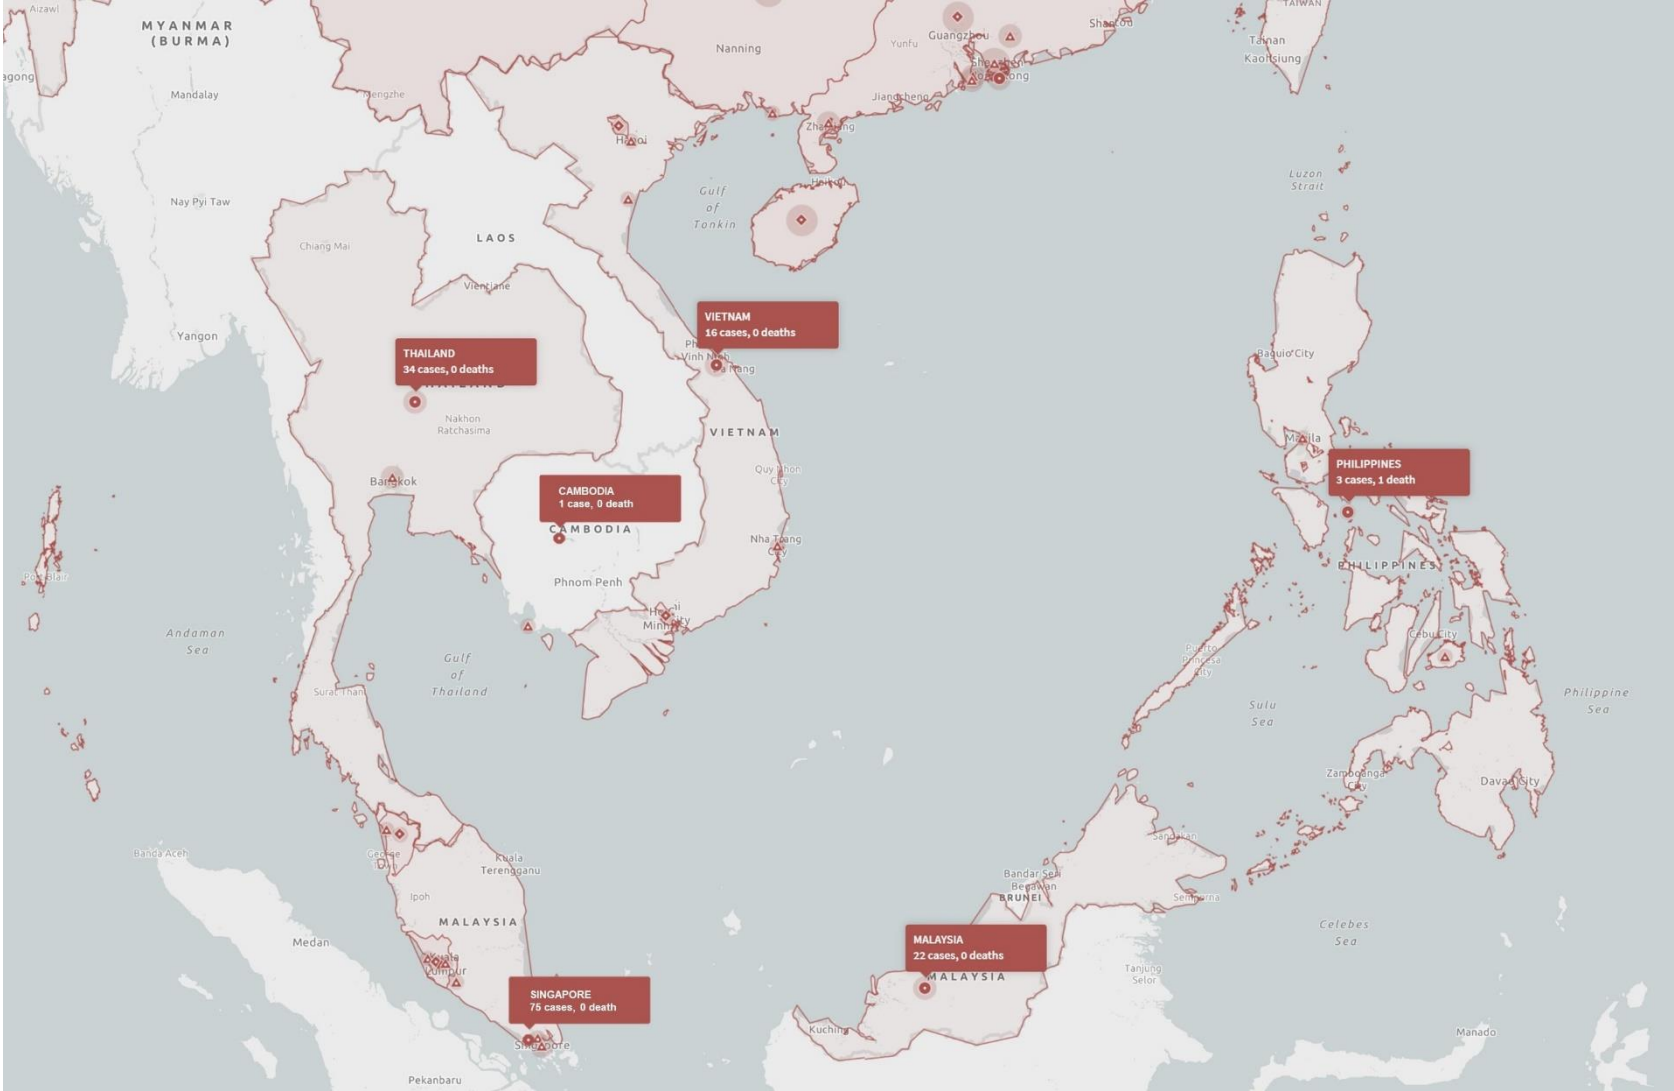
Aizawl

MYANMAR (BURMA)

TAIWAN

Nanning

Yunfu

Guangzhou

Shantou

Tainan

Kaohsiung

Mandalay

Mengzhe

Jiangcheng

Zhanjiang

Hanoi

Haikou

Gulf of Tonkin

Luzon Strait

Nay Pyi Taw

LAOS

Chiang Mai

Vientiane

VIETNAM
16 cases, 0 deaths

Yangon

THAILAND
34 cases, 0 deaths

Vinh

Da Nang

Baguio City

Nakhon Ratchasima

VIETNAM

Manila

Bangkok

CAMBODIA
1 case, 0 death

CAMBODIA

Quy Nhon City

PHILIPPINES
3 cases, 1 death

Nha Trang City

PHILIPPINES

Phnom Penh

Port Blair

Ho Chi Minh City

Andaman Sea

Cebu City

Gulf of Thailand

Puerto Princesa City

Philippine Sea

Surat Thani

Sulu Sea

Zamboanga City

Davao City

Banda Aceh

George Town

Kuala Terengganu

Sandakan

Bandar Seri Begawan

BRUNEI

Semporna

Ipoh

MALAYSIA

Celebes Sea

Medan

Kuala Lumpur

MALAYSIA
22 cases, 0 deaths

MALAYSIA

Tanjung Selor

SINGAPORE
75 cases, 0 death

Kuching

Singapore

Manado

Pekanbaru